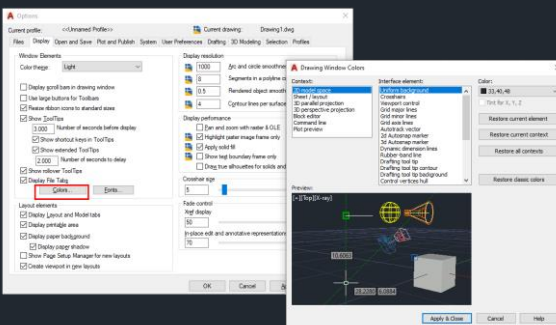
Options

Current profile: <<Unnamed Profile>>
Current drawing: Drawing1.dwg

Files | Display | Open and Save | Plot and Publish | System | User Preferences | Drafting | 3D Modeling | Selection | Profiles

Window Elements
Color theme: Light

Display scroll bars in drawing window
Use large buttons for Toolbars
Resize ribbon icons to standard sizes
Show ToolTips
3.000 Number of seconds before display
Show shortcut keys in ToolTips
Show extended ToolTips
2.000 Number of seconds to delay
Show rollover ToolTips
Display File Tabs
Colors... Fonts...

Layout elements
Display Layout and Model tabs
Display printable area
Display paper background
Display paper shadow
Show Page Setup Manager for new layouts
Create viewport in new layouts

Display resolution
1000 Arc and circle smoothness
8 Segments in a polyline c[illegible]
0.5 Rendered object smooth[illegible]
4 Contour lines per surface

Display performance
Pan and zoom with raster & OLE
Highlight raster image frame only
Apply solid fill
Show text boundary frame only
Draw true silhouettes for solids and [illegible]

Crosshair size
5

Fade control
Xref display
50
In-place edit and annotative representation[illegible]
70

OK Cancel

Drawing Window Colors

Context:
2D model space
Sheet / layout
3D parallel projection
3D perspective projection
Block editor
Command line
Plot preview

Interface element:
Uniform background
Crosshairs
Viewport control
Grid major lines
Grid minor lines
Grid axis lines
Autotrack vector
2D autosnap marker
3D autosnap marker
Dynamic dimension lines
Rubber-band line
Drafting tool tip
Drafting tool tip contour
Drafting tool tip background
Control vertices hull

Color:
33,40,48
Tint for X, Y, Z

Restore current element
Restore current context
Restore all contexts
Restore classic colors

Preview:
[-][Top][X-ray]
10.6063
28°
6.0384

Apply & Close Cancel Help